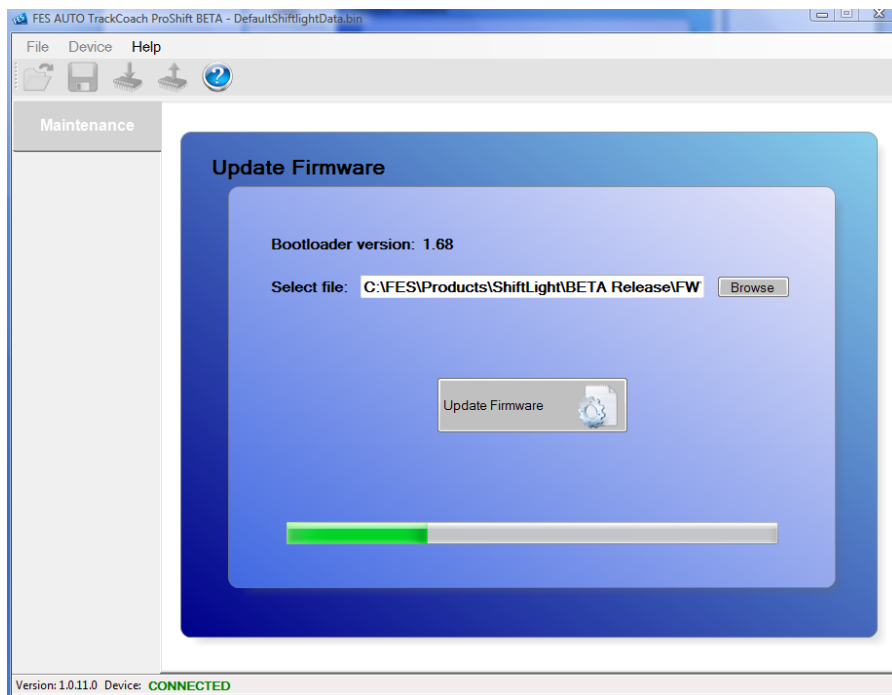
FES AUTO TrackCoach ProShift BETA - DefaultShiftlightData.bin

File Device Help

Maintenance

Update Firmware

Bootloader version: 1.68

Select file: C:\FES\Products\ShiftLight\BETA Release\FW

Browse

Update Firmware

Version: 1.0.11.0 Device: CONNECTED